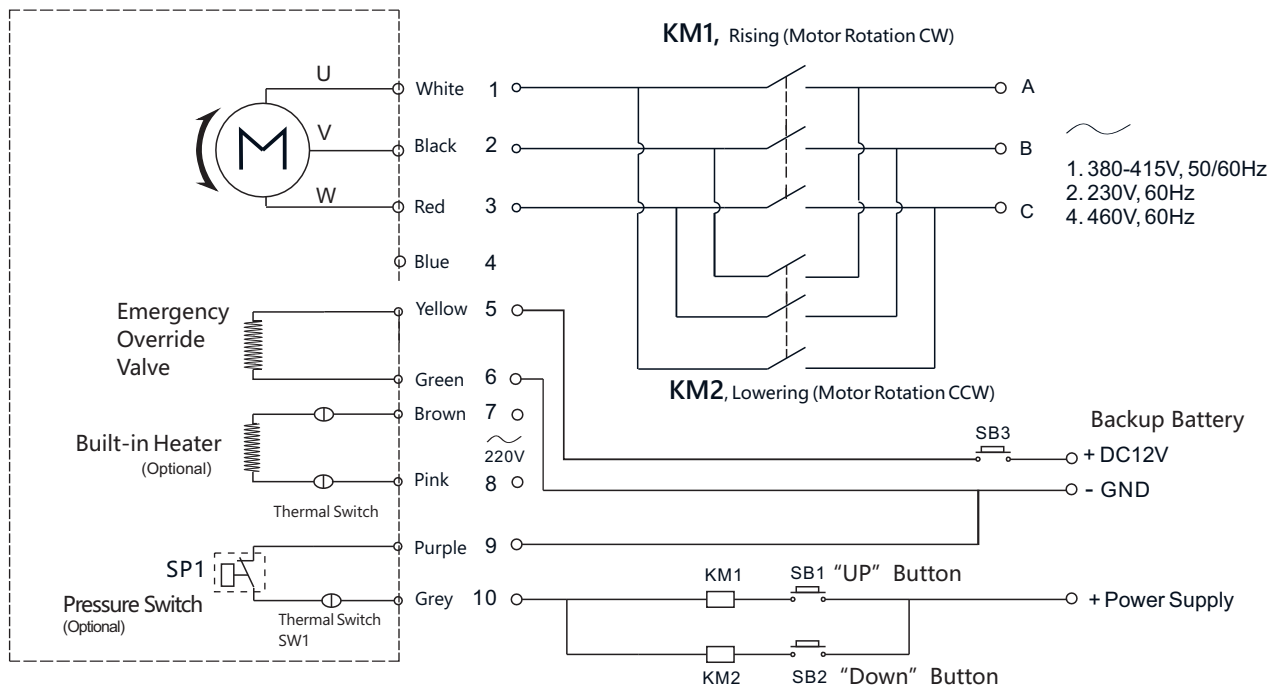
KM1, Rising (Motor Rotation CW)

U
V
W
M

White 1
Black 2
Red 3
Blue 4

A
B
C

~
1. 380-415V, 50/60Hz
2. 230V, 60Hz
4. 460V, 60Hz

Emergency Override Valve
Yellow 5
Green 6

KM2, Lowering (Motor Rotation CCW)

Built-in Heater (Optional)
Brown 7
~ 220V
Pink 8
Thermal Switch

Backup Battery
SB3
+ DC12V
- GND

Purple 9

SP1
Pressure Switch (Optional)
Grey 10
Thermal Switch SW1

KM1
SB1 “UP” Button
+ Power Supply

KM2
SB2 “Down” Button